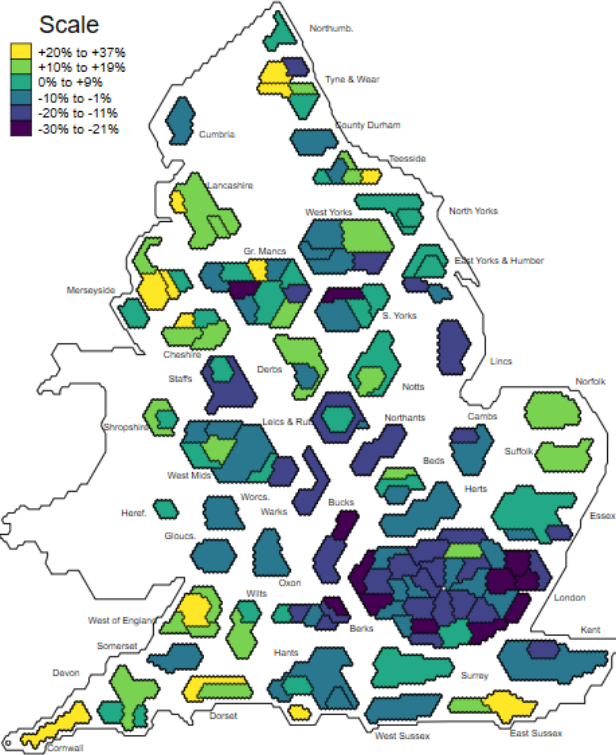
Scale

+20% to +37%
+10% to +19%
0% to +9%
-10% to -1%
-20% to -11%
-30% to -21%

Northumb.
Tyne & Wear
Cumbria
County Durham
Teesside
Lancashire
North Yorks
West Yorks
Gr. Mancs
East Yorks & Humber
Merseyside
S. Yorks
Cheshire
Lincs
Staffs
Derbs
Notts
Norfolk
Shropshire
Leics & Rut
Northants
Cambs
Suffolk
West Mids
Beds
Worcs.
Herts
Heref.
Warks
Bucks
Essex
Gloucs.
Oxon
London
Wilts
West of England
Berks
Kent
Somerset
Hants
Surrey
Devon
Dorset
East Sussex
West Sussex
Cornwall